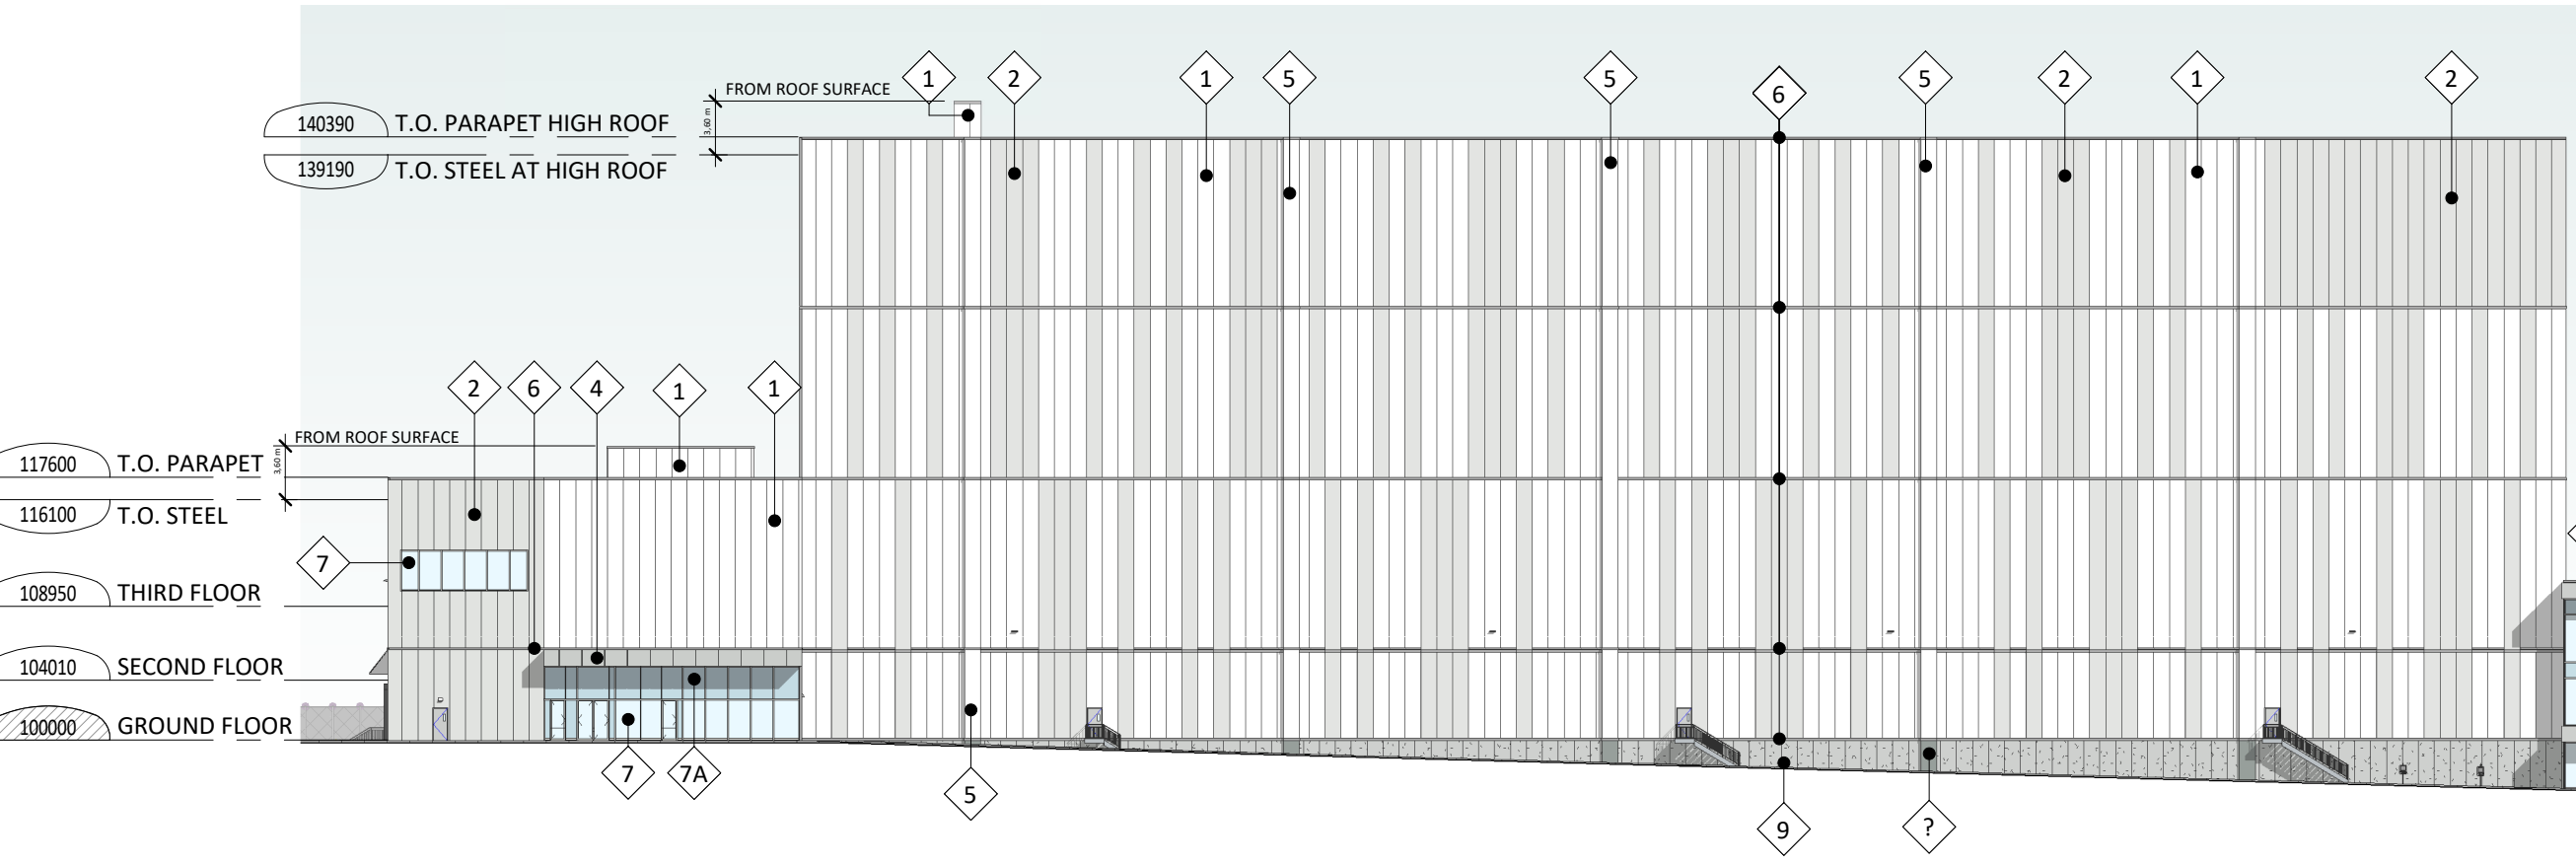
FROM ROOF SURFACE
1 2 1 5 5 6 5 2 1 2
140390 T.O. PARAPET HIGH ROOF
3,60 m
139190 T.O. STEEL AT HIGH ROOF
2 6 4 1 1
FROM ROOF SURFACE
117600 T.O. PARAPET
3,60 m
116100 T.O. STEEL
7
108950 THIRD FLOOR
104010 SECOND FLOOR
100000 GROUND FLOOR
7 7A 5 9 ?